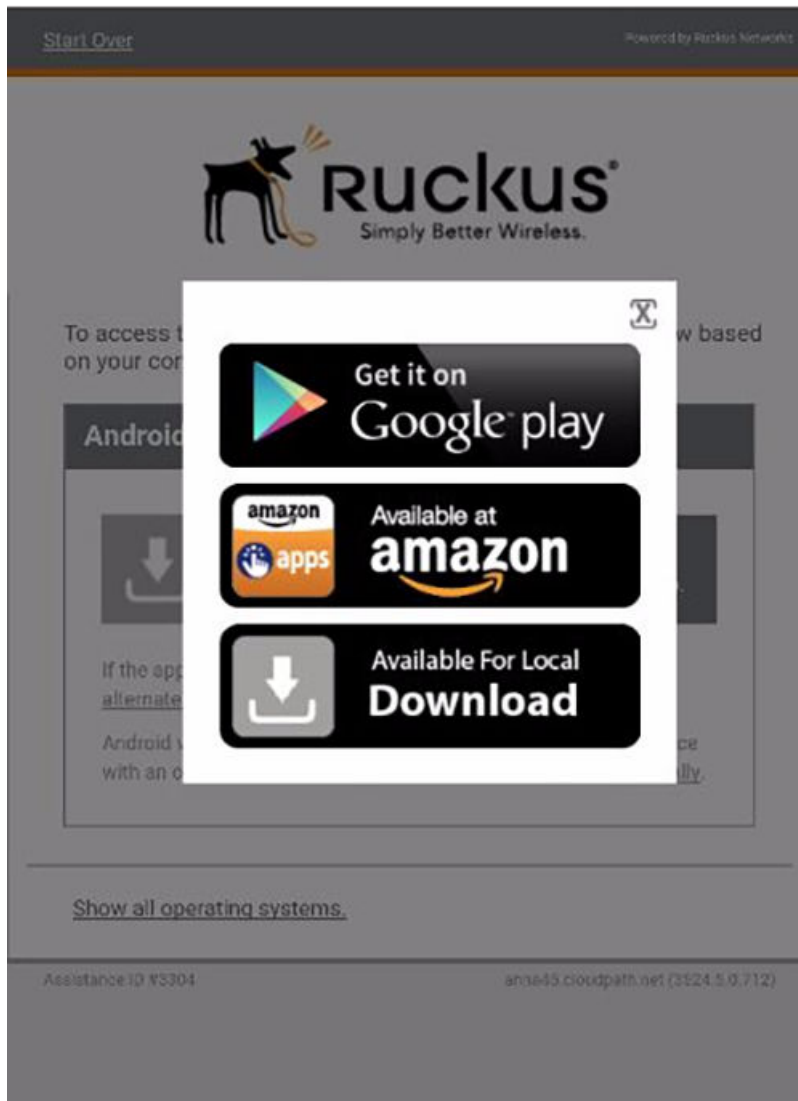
Start Over

Powered by Ruckus Networks

Ruckus®
Simply Better Wireless.

To access t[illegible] w based on your co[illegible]

Androi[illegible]

If the app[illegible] alternate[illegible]

Android v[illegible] ce with an o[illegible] lly.

X

Get it on
Google play

amazon
apps
Available at
amazon

Available For Local
Download

Show all operating systems.

Assistance ID #3304

anse45.cloudpath.net (3524.5.0.712)